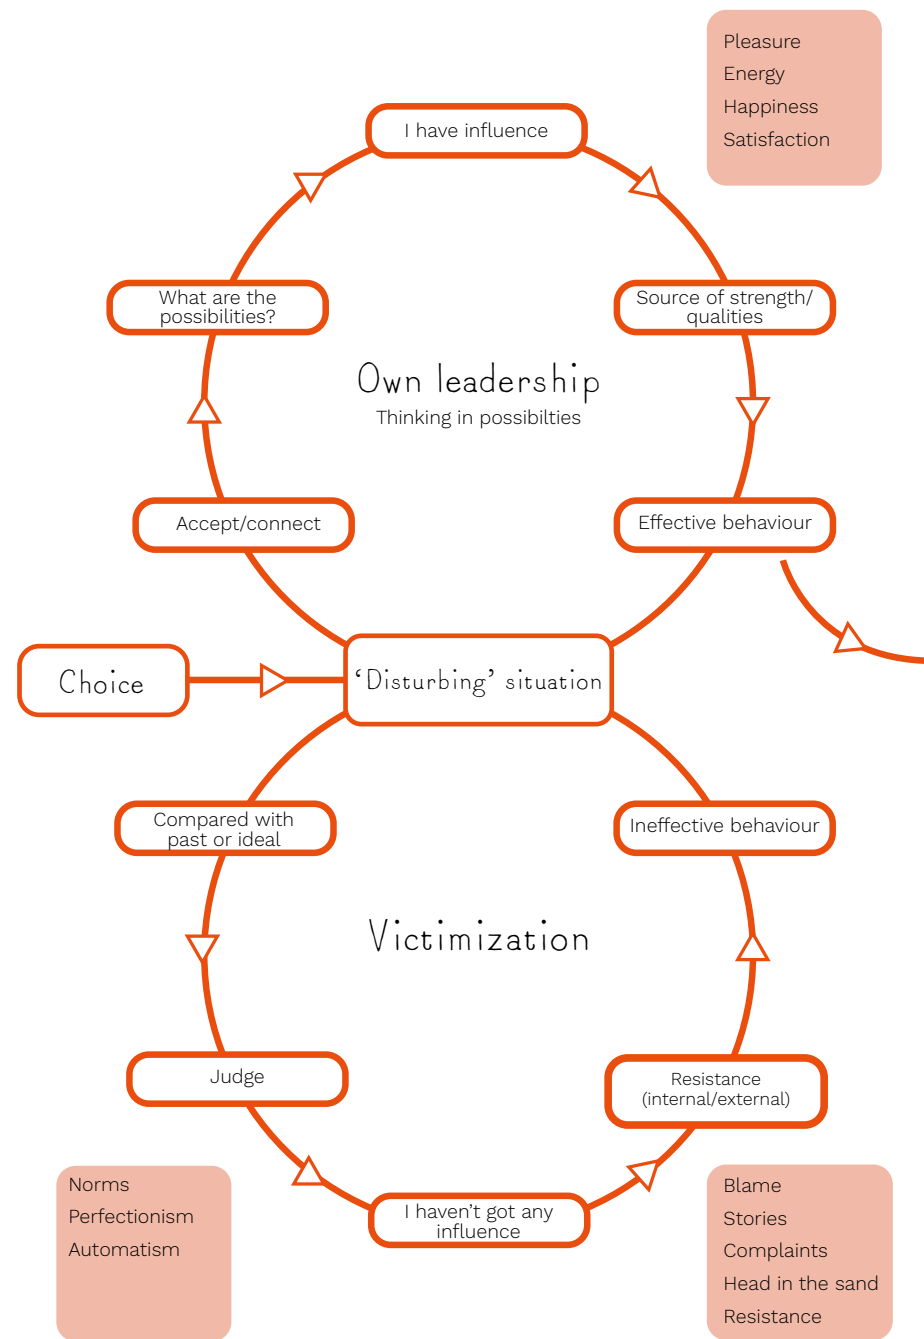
Pleasure
Energy
Happiness
Satisfaction

I have influence

What are the possibilities?

Source of strength/ qualities

Own leadership
Thinking in possibilties

Accept/connect

Effective behaviour

Choice

'Disturbing' situation

Compared with past or ideal

Ineffective behaviour

Victimization

Judge

Resistance (internal/external)

Norms
Perfectionism
Automatism

I haven't got any influence

Blame
Stories
Complaints
Head in the sand
Resistance